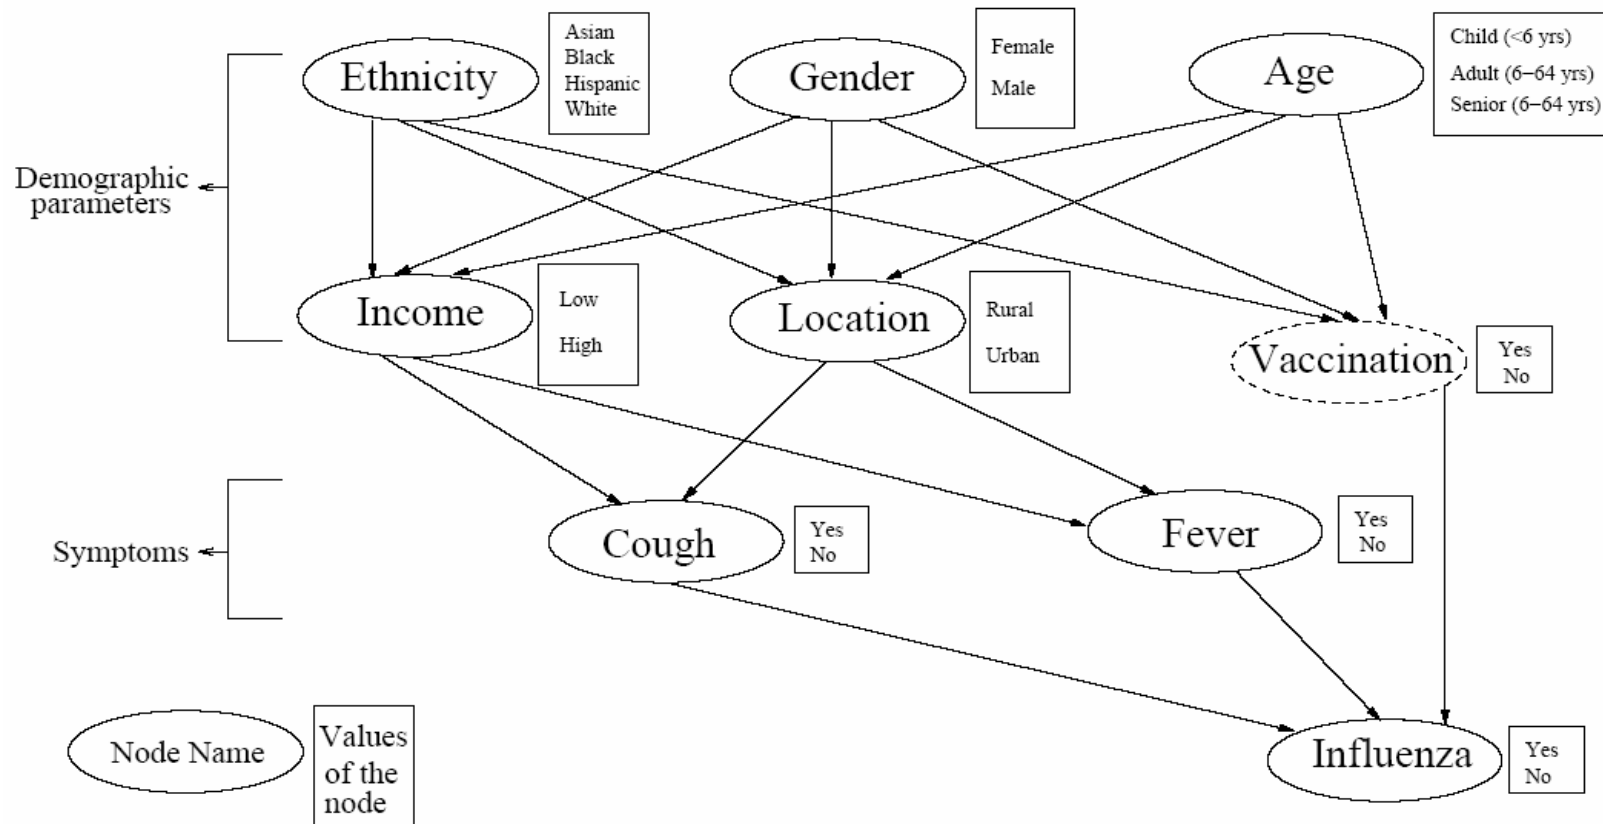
Ethnicity

Asian
Black
Hispanic
White

Gender

Female
Male

Age

Child (<6 yrs)
Adult (6–64 yrs)
Senior (6–64 yrs)

Demographic parameters

Income

Low
High

Location

Rural
Urban

Vaccination

Yes
No

Symptoms

Cough

Yes
No

Fever

Yes
No

Node Name

Values of the node

Influenza

Yes
No